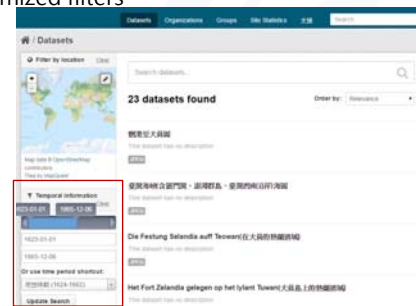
mized filters

Datasets Organizations Groups Site Statistics 关于 Search

/ Datasets

Filter by location Clear

Map data © OpenStreetMap contributors Tiles by MapQuest

Temporal Information Clear

1623-01-01 1663-12-06

1623-01-01

1663-12-06

Or use time period shortcut:

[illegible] (1624-1662)

Update Search

Search datasets...

23 datasets found

Order by: Relevance

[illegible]

This dataset has no description

臺灣海峽含廈門灣、澎湖群島、臺灣西南沿岸海圖

This dataset has no description

Die Festung Selandia auff Teowan(在大員的熱蘭遮城)

This dataset has no description

Het Fort Zelandia gelegen op het Iylant Tuwan(大員島上的熱蘭遮城)

This dataset has no description